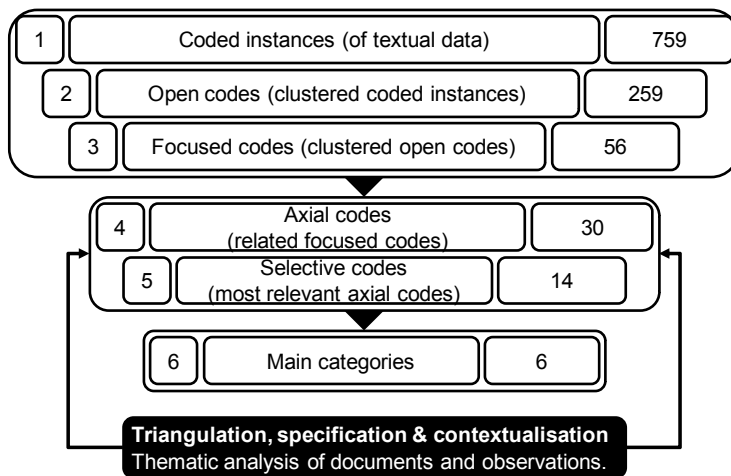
1
Coded instances (of textual data)
759

2
Open codes (clustered coded instances)
259

3
Focused codes (clustered open codes)
56

4
Axial codes (related focused codes)
30

5
Selective codes (most relevant axial codes)
14

6
Main categories
6

**Triangulation, specification & contextualisation**
Thematic analysis of documents and observations.